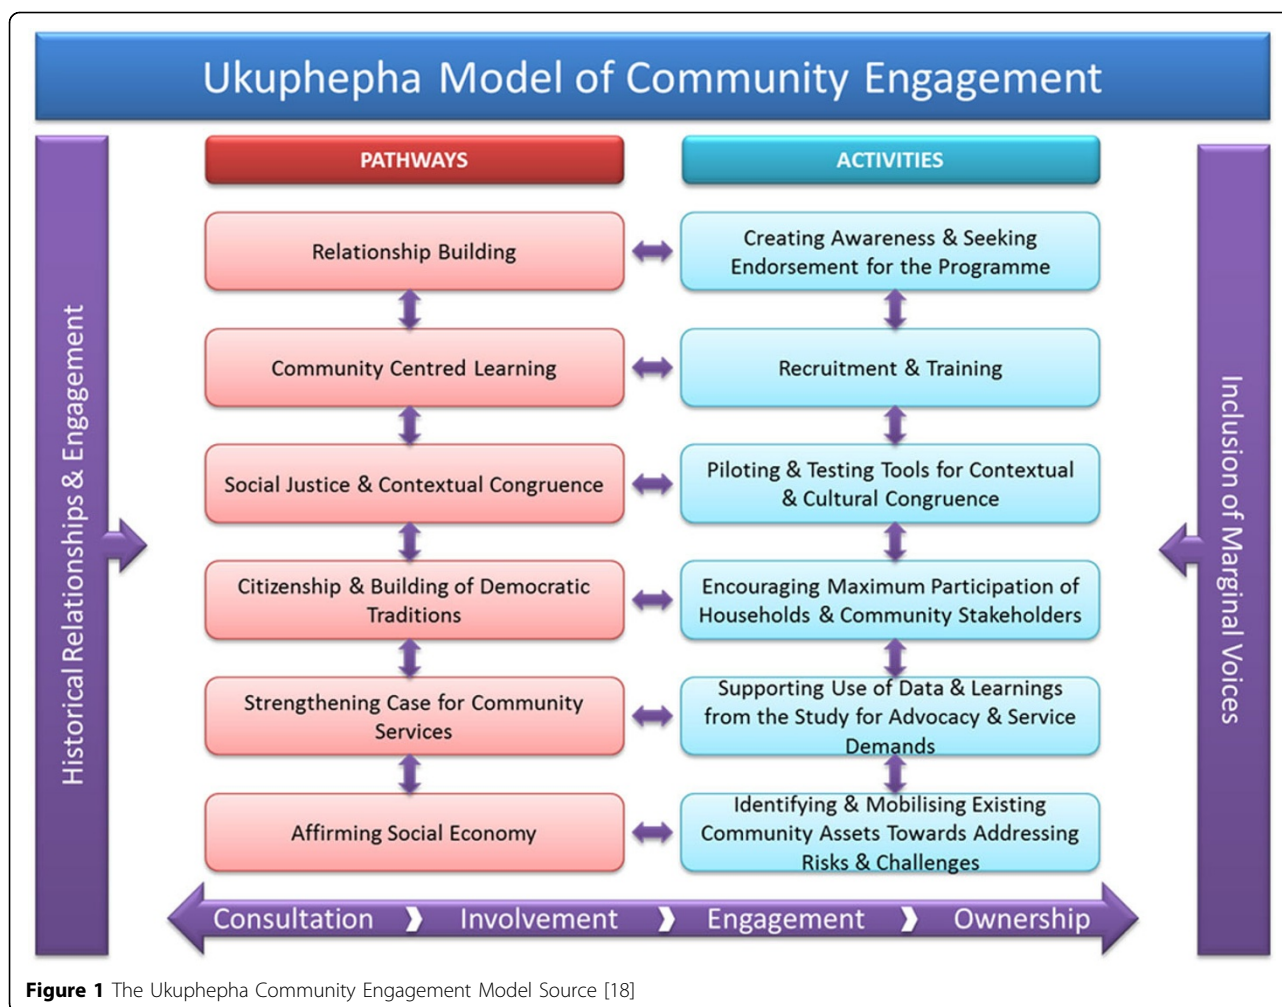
Ukuphepha Model of Community Engagement

Historical Relationships & Engagement

PATHWAYS

ACTIVITIES

Relationship Building

Creating Awareness & Seeking Endorsement for the Programme

Community Centred Learning

Recruitment & Training

Social Justice & Contextual Congruence

Piloting & Testing Tools for Contextual & Cultural Congruence

Citizenship & Building of Democratic Traditions

Encouraging Maximum Participation of Households & Community Stakeholders

Strengthening Case for Community Services

Supporting Use of Data & Learnings from the Study for Advocacy & Service Demands

Affirming Social Economy

Identifying & Mobilising Existing Community Assets Towards Addressing Risks & Challenges

Inclusion of Marginal Voices

Consultation Involvement Engagement Ownership

**Figure 1** The Ukuphepha Community Engagement Model Source [18]